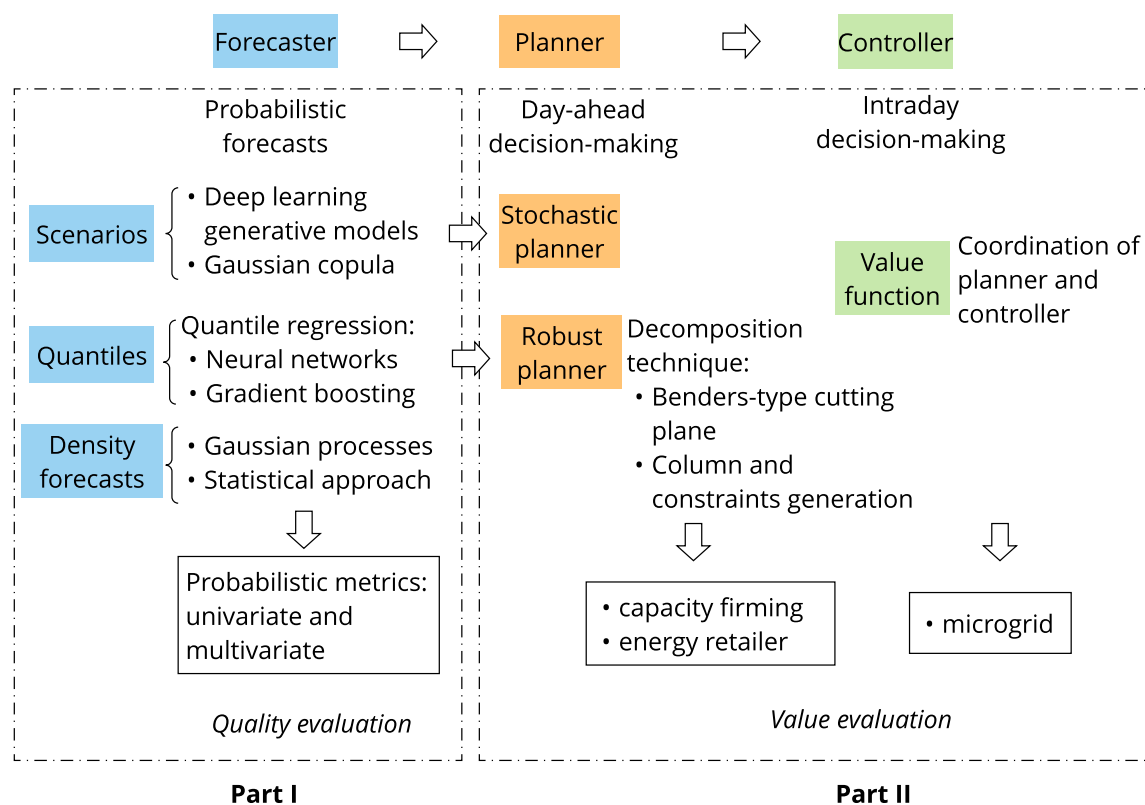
Forecaster

Planner

Controller

Probabilistic forecasts

Scenarios

• Deep learning generative models
• Gaussian copula

Quantiles

Quantile regression:
• Neural networks
• Gradient boosting

Density forecasts

• Gaussian processes
• Statistical approach

Probabilistic metrics: univariate and multivariate

Quality evaluation

Day-ahead decision-making

Stochastic planner

Robust planner

Decomposition technique:
• Benders-type cutting plane
• Column and constraints generation

• capacity firming
• energy retailer

Intraday decision-making

Value function

Coordination of planner and controller

• microgrid

Value evaluation

Part I

Part II